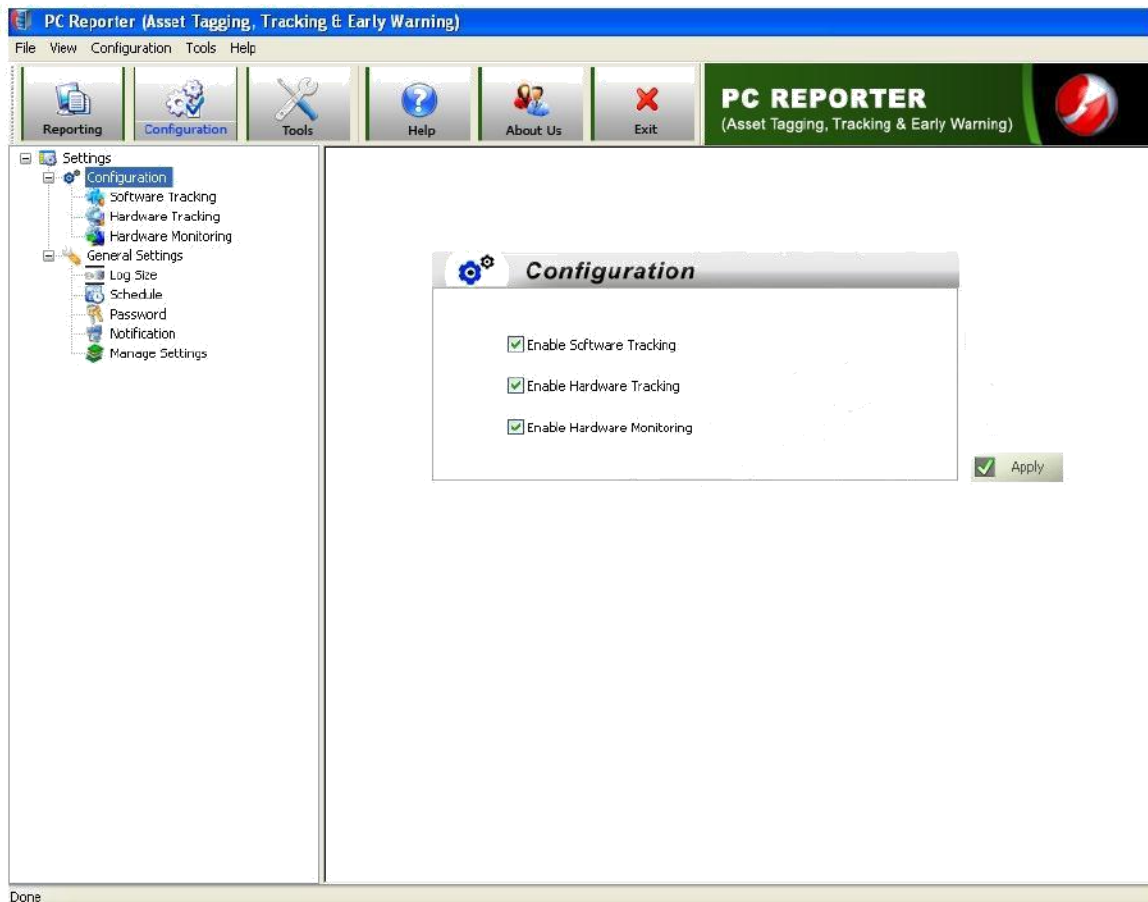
PC Reporter (Asset Tagging, Tracking & Early Warning)

File View Configuration Tools Help

Reporting Configuration Tools Help About Us Exit

PC REPORTER
(Asset Tagging, Tracking & Early Warning)

Settings
Configuration
Software Tracking
Hardware Tracking
Hardware Monitoring
General Settings
Log Size
Schedule
Password
Notification
Manage Settings

Configuration

Enable Software Tracking

Enable Hardware Tracking

Enable Hardware Monitoring

Apply

Done